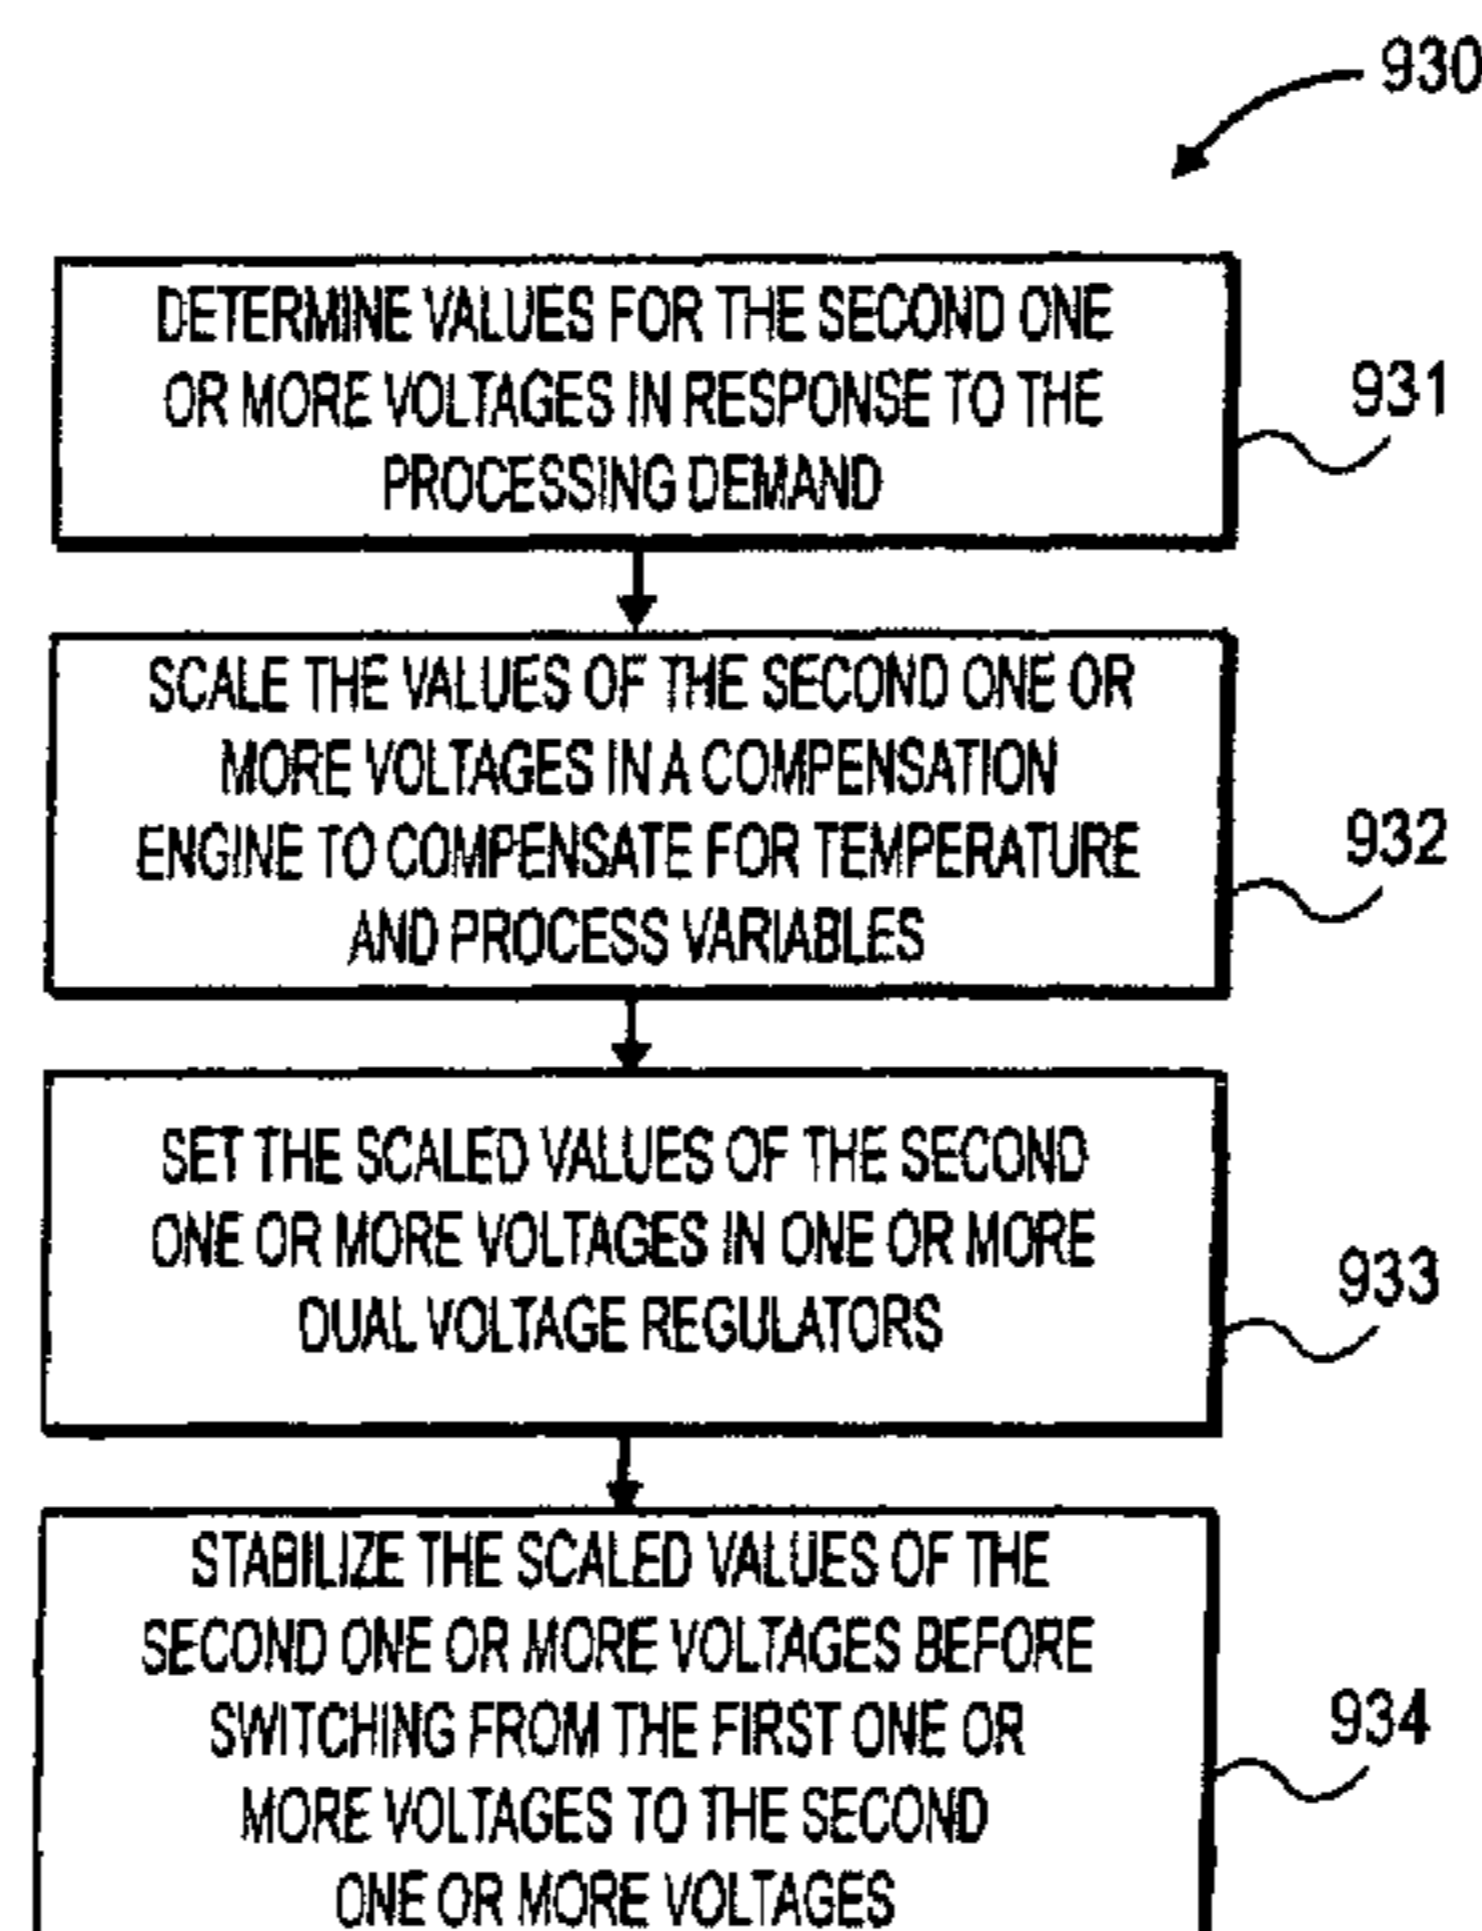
930

DETERMINE VALUES FOR THE SECOND ONE OR MORE VOLTAGES IN RESPONSE TO THE PROCESSING DEMAND

931

SCALE THE VALUES OF THE SECOND ONE OR MORE VOLTAGES IN A COMPENSATION ENGINE TO COMPENSATE FOR TEMPERATURE AND PROCESS VARIABLES

932

SET THE SCALED VALUES OF THE SECOND ONE OR MORE VOLTAGES IN ONE OR MORE DUAL VOLTAGE REGULATORS

933

STABILIZE THE SCALED VALUES OF THE SECOND ONE OR MORE VOLTAGES BEFORE SWITCHING FROM THE FIRST ONE OR MORE VOLTAGES TO THE SECOND ONE OR MORE VOLTAGES

934